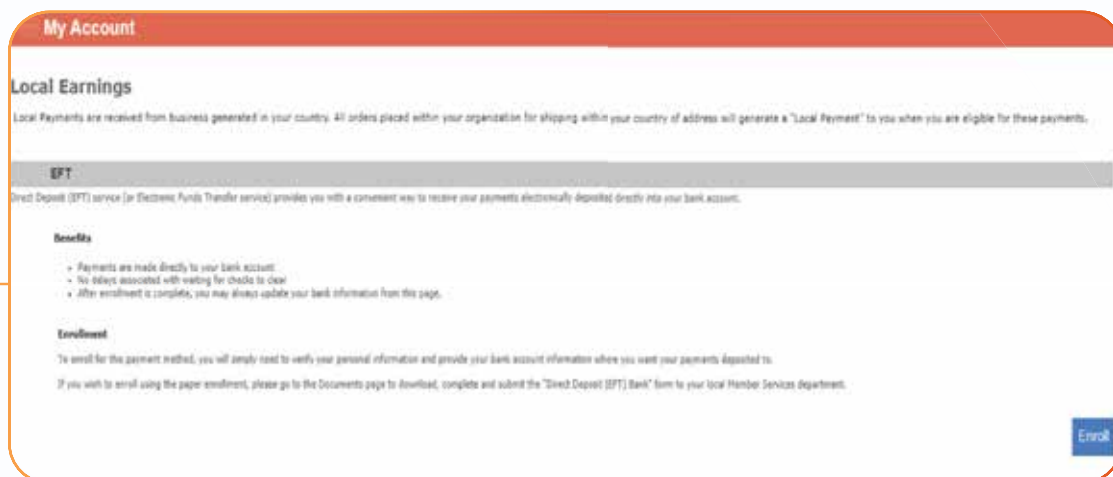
My Account

Local Earnings

Local Payments are received from business generated in your country. All orders placed within your organization for shipping within your country of address will generate a "Local Payment" to you when you are eligible for these payments.

EFT

Direct Deposit (EFT) service (or Electronic Funds Transfer service) provides you with a convenient way to receive your payments electronically deposited directly into your bank account.

Benefits

- Payments are made directly to your bank account
- No delays associated with waiting for checks to clear
- After enrollment is complete, you may always update your bank information from this page.

Enrollment

To enroll for this payment method, you will simply need to verify your personal information and provide your bank account information where you want your payments deposited to.

If you wish to enroll using the paper enrollment, please go to the Documents page to download, complete and submit the "Direct Deposit (EFT) Bank" form to your local Member Services department.

Enroll